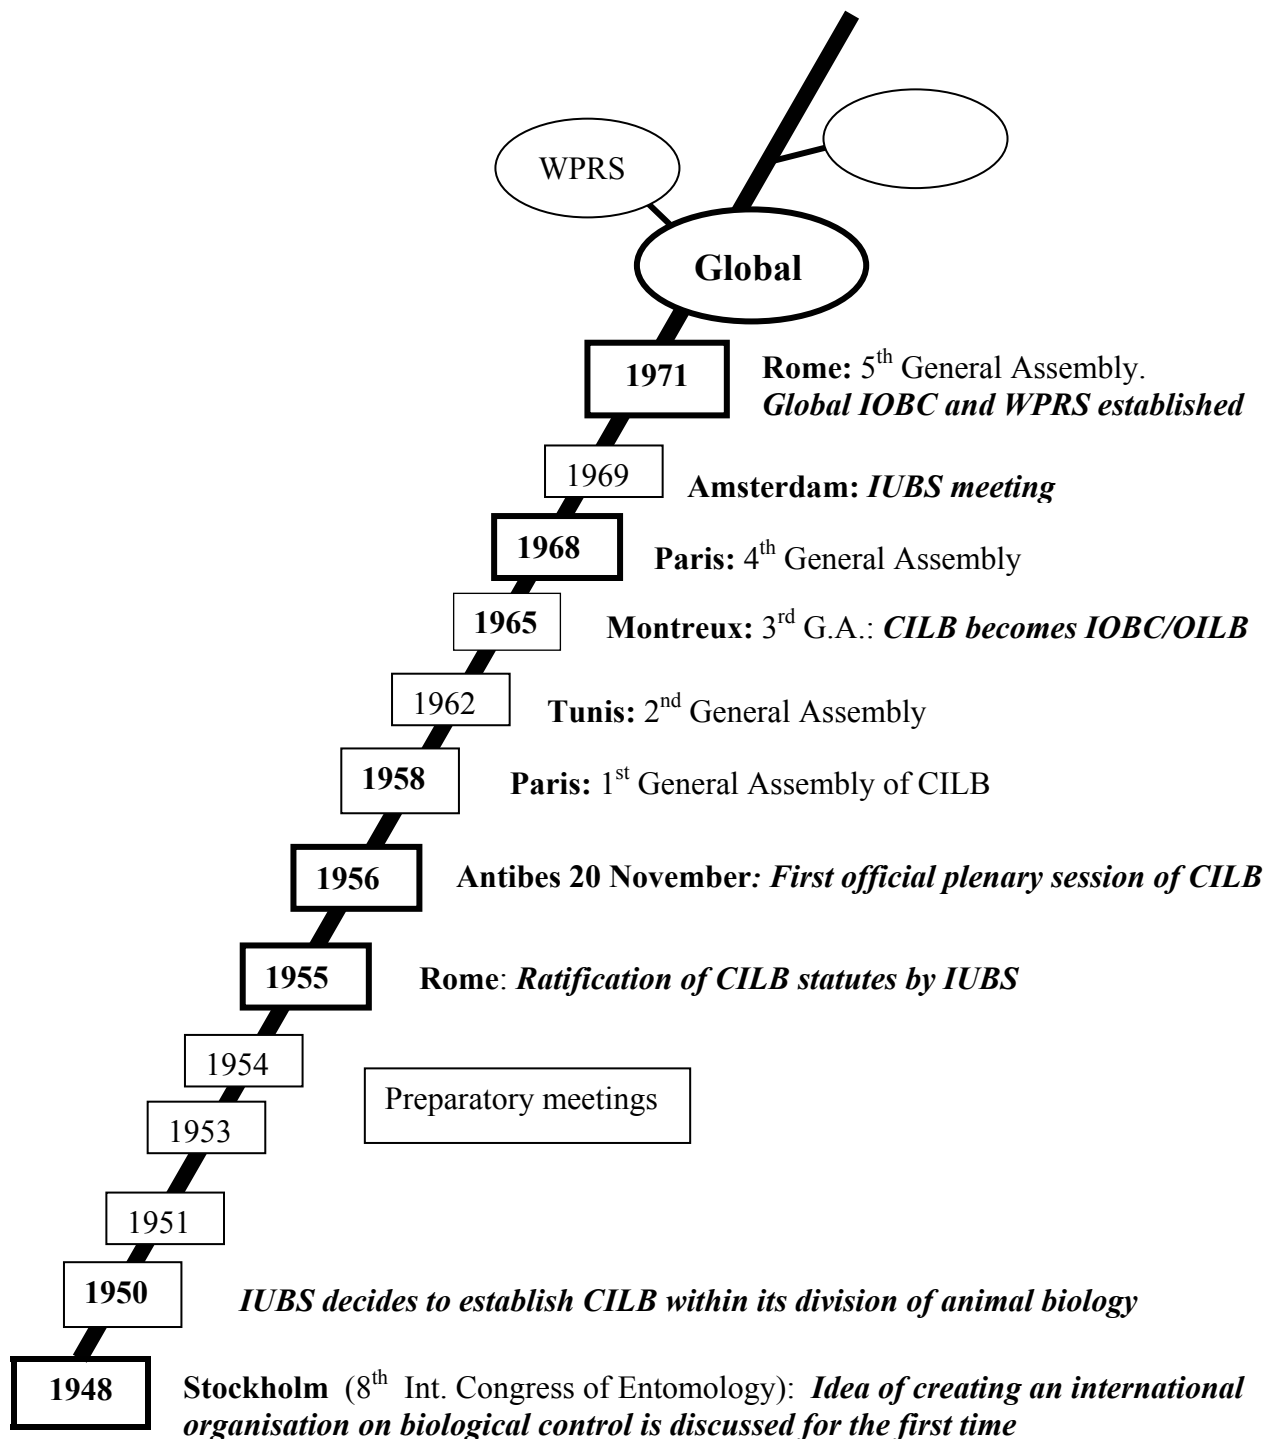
WPRS

Global

1971 Rome: 5$^{th}$ General Assembly. Global IOBC and WPRS established

1969 Amsterdam: IUBS meeting

1968 Paris: 4$^{th}$ General Assembly

1965 Montreux: 3$^{rd}$ G.A.: CILB becomes IOBC/OILB

1962 Tunis: 2$^{nd}$ General Assembly

1958 Paris: 1$^{st}$ General Assembly of CILB

1956 Antibes 20 November: First official plenary session of CILB

1955 Rome: Ratification of CILB statutes by IUBS

1954

Preparatory meetings

1953

1951

1950 IUBS decides to establish CILB within its division of animal biology

1948 Stockholm (8$^{th}$ Int. Congress of Entomology): Idea of creating an international organisation on biological control is discussed for the first time